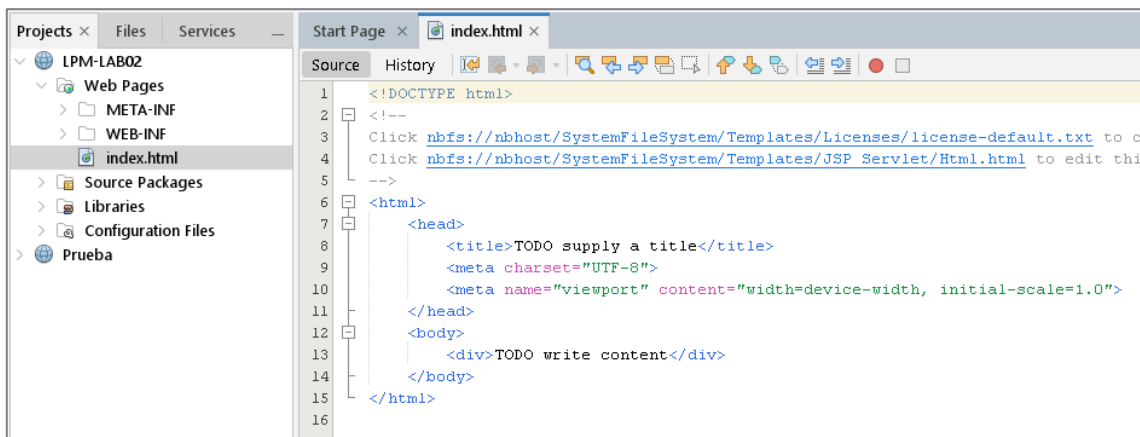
Projects × Files Services —

LPM-LAB02
Web Pages
META-INF
WEB-INF
index.html
Source Packages
Libraries
Configuration Files
Prueba

Start Page × index.html ×

Source History

1 <!DOCTYPE html>
2 <!--
3 Click nbfs://nbhost/SystemFileSystem/Templates/Licenses/license-default.txt to c
4 Click nbfs://nbhost/SystemFileSystem/Templates/JSP_Servlet/Html.html to edit thi
5 -->
6 <html>
7 <head>
8 <title>TODO supply a title</title>
9 <meta charset="UTF-8">
10 <meta name="viewport" content="width=device-width, initial-scale=1.0">
11 </head>
12 <body>
13 <div>TODO write content</div>
14 </body>
15 </html>
16